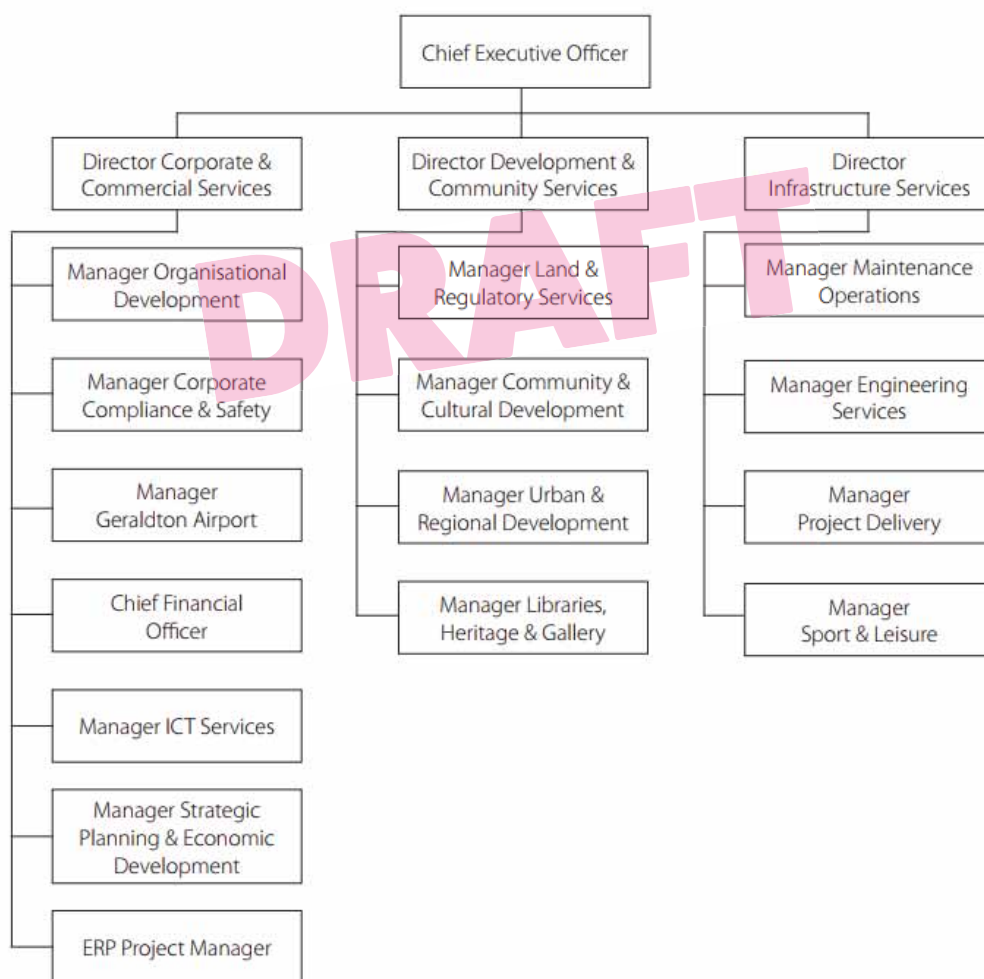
Chief Executive Officer

Director Corporate & Commercial Services

Director Development & Community Services

Director Infrastructure Services

Manager Organisational Development

Manager Corporate Compliance & Safety

Manager Geraldton Airport

Chief Financial Officer

Manager ICT Services

Manager Strategic Planning & Economic Development

ERP Project Manager

Manager Land & Regulatory Services

Manager Community & Cultural Development

Manager Urban & Regional Development

Manager Libraries, Heritage & Gallery

Manager Maintenance Operations

Manager Engineering Services

Manager Project Delivery

Manager Sport & Leisure

DRAFT